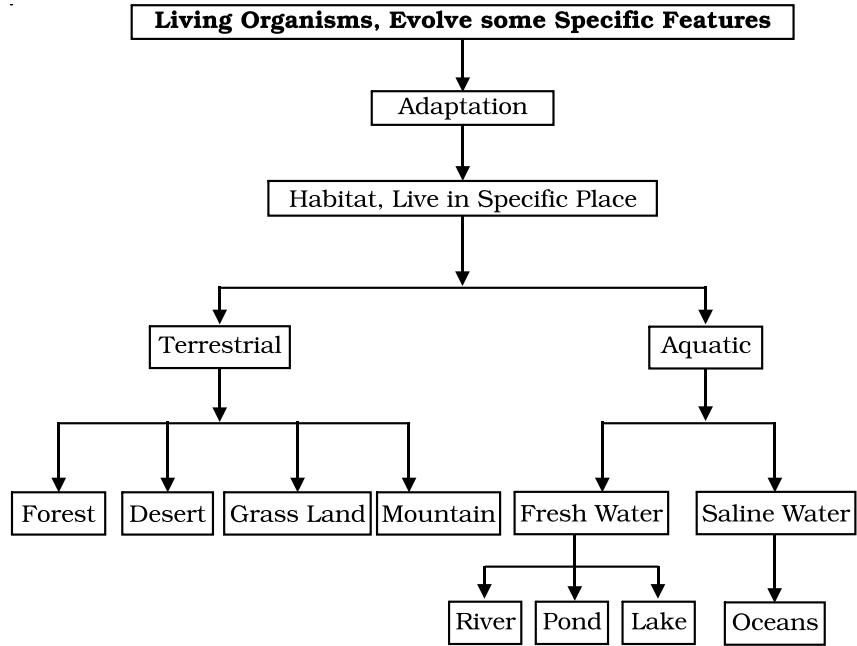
**Living Organisms, Evolve some Specific Features**

Adaptation

Habitat, Live in Specific Place

Terrestrial

Aquatic

Forest

Desert

Grass Land

Mountain

Fresh Water

Saline Water

River

Pond

Lake

Oceans